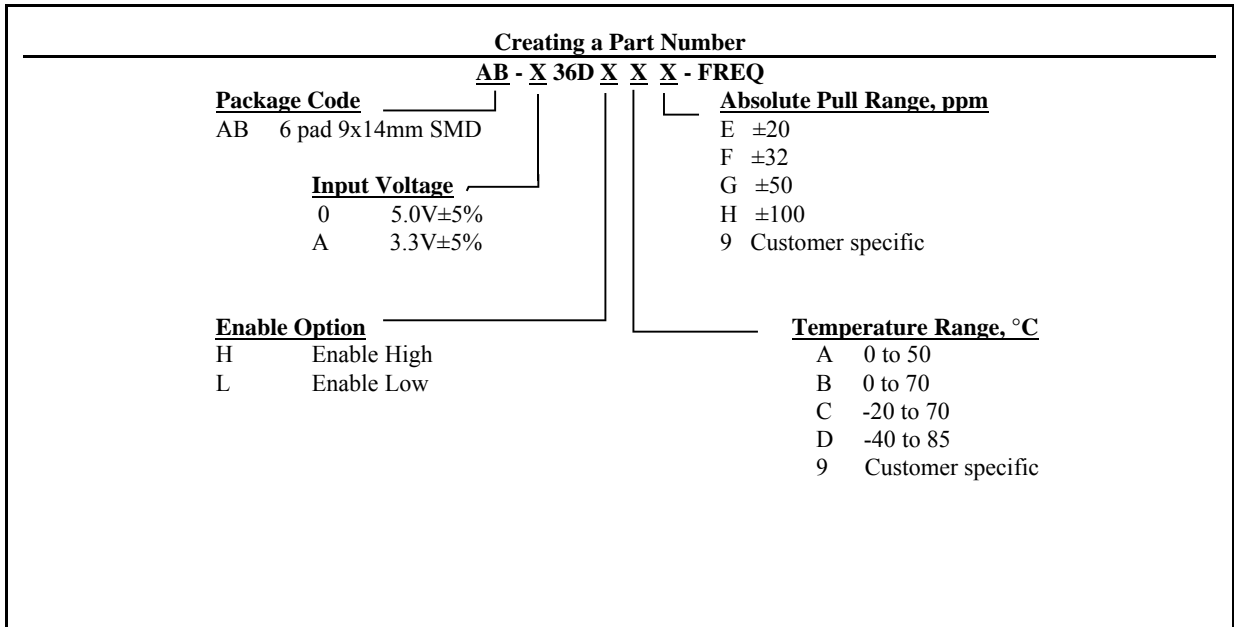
Creating a Part Number

AB - X 36D X X X - FREQ

Package Code
AB 6 pad 9x14mm SMD

Input Voltage
0 5.0V±5%
A 3.3V±5%

Absolute Pull Range, ppm
E ±20
F ±32
G ±50
H ±100
9 Customer specific

Enable Option
H Enable High
L Enable Low

Temperature Range, °C
A 0 to 50
B 0 to 70
C -20 to 70
D -40 to 85
9 Customer specific